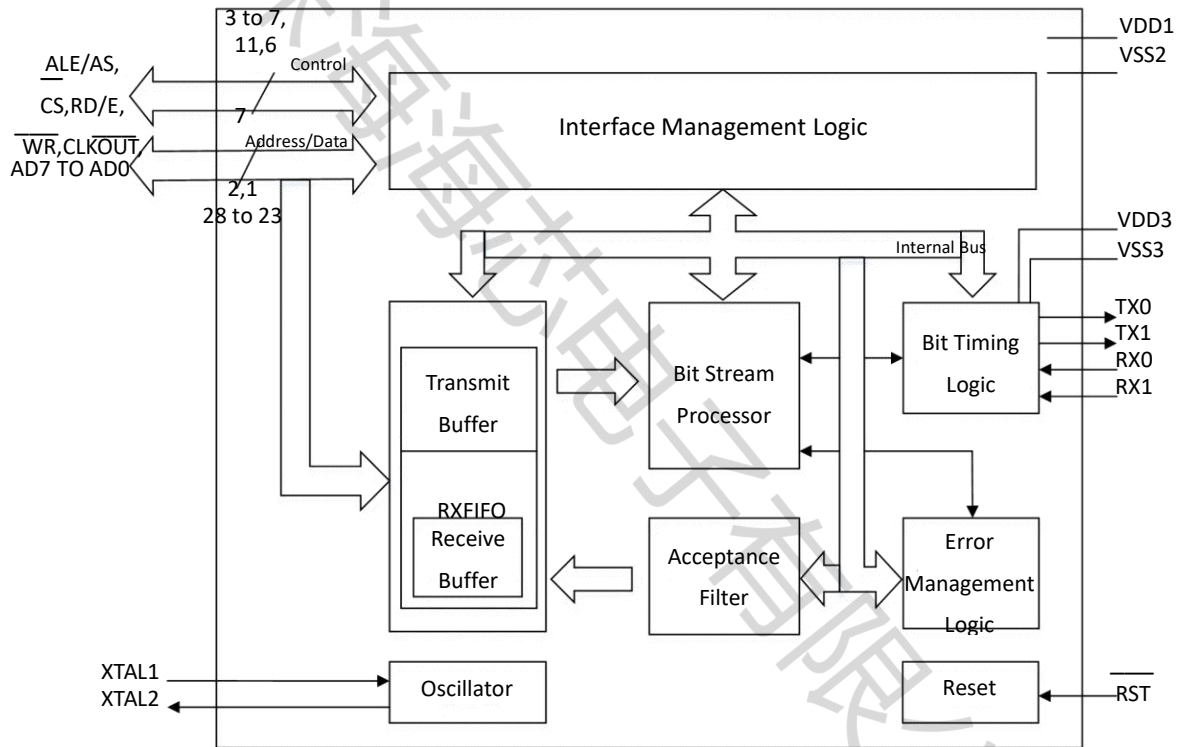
3 to 7, 11,6

ALE/AS,

Control

CS,RD/E,

7

$\overline{WR}$,CLK$\overline{OUT}$

Address/Data

AD7 TO AD0

2,1

28 to 23

VDD1

VSS2

Interface Management Logic

VDD3

Internal Bus

VSS3

TX0

TX1

RX0

RX1

Transmit Buffer

Bit Stream Processor

Bit Timing Logic

RXFIFO

Receive Buffer

Acceptance Filter

Error Management Logic

XTAL1

XTAL2

Oscillator

Reset

$\overline{RST}$